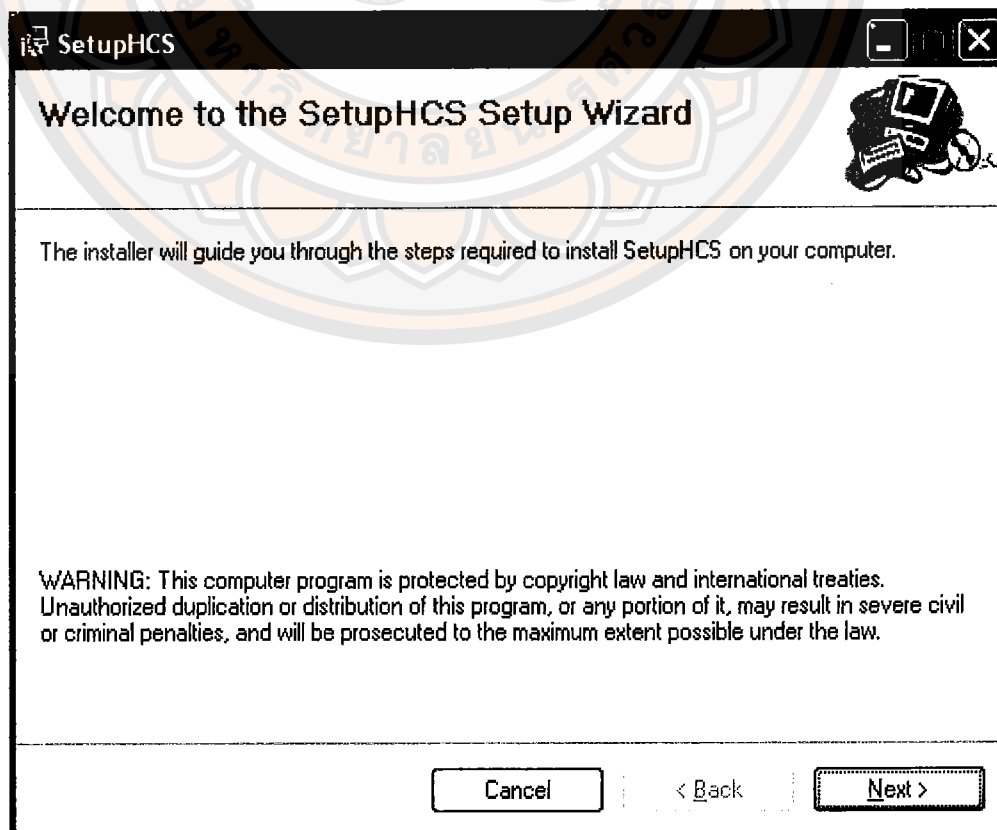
SetupHCS

Welcome to the SetupHCS Setup Wizard

The installer will guide you through the steps required to install SetupHCS on your computer.

WARNING: This computer program is protected by copyright law and international treaties. Unauthorized duplication or distribution of this program, or any portion of it, may result in severe civil or criminal penalties, and will be prosecuted to the maximum extent possible under the law.

Cancel

< Back

Next >